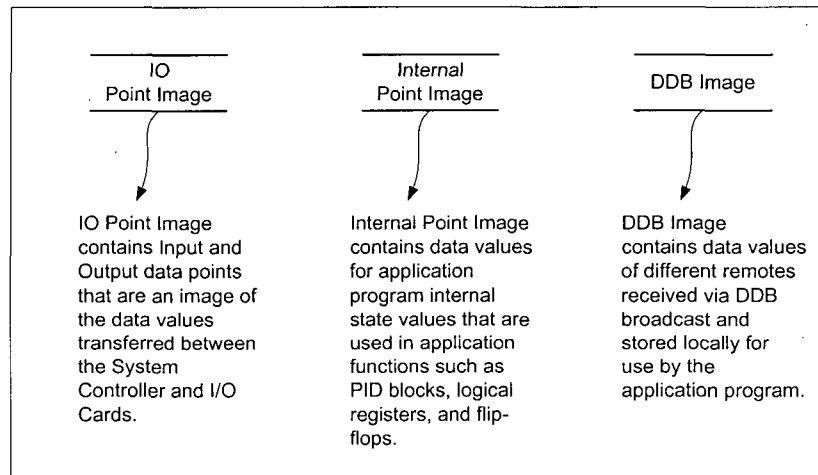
IO Point Image

Internal Point Image

DDB Image

IO Point Image contains Input and Output data points that are an image of the data values transferred between the System Controller and I/O Cards.

Internal Point Image contains data values for application program internal state values that are used in application functions such as PID blocks, logical registers, and flip-flops.

DDB Image contains data values of different remotes received via DDB broadcast and stored locally for use by the application program.